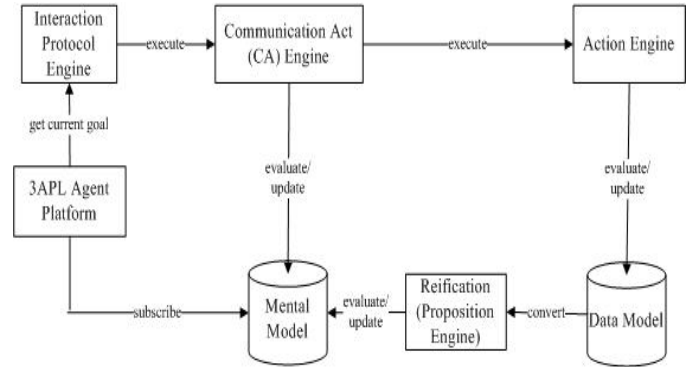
Interaction Protocol Engine

execute

Communication Act (CA) Engine

execute

Action Engine

get current goal

evaluate/ update

evaluate/ update

3APL Agent Platform

subscribe

Mental Model

evaluate/ update

Reification (Proposition Engine)

convert

Data Model